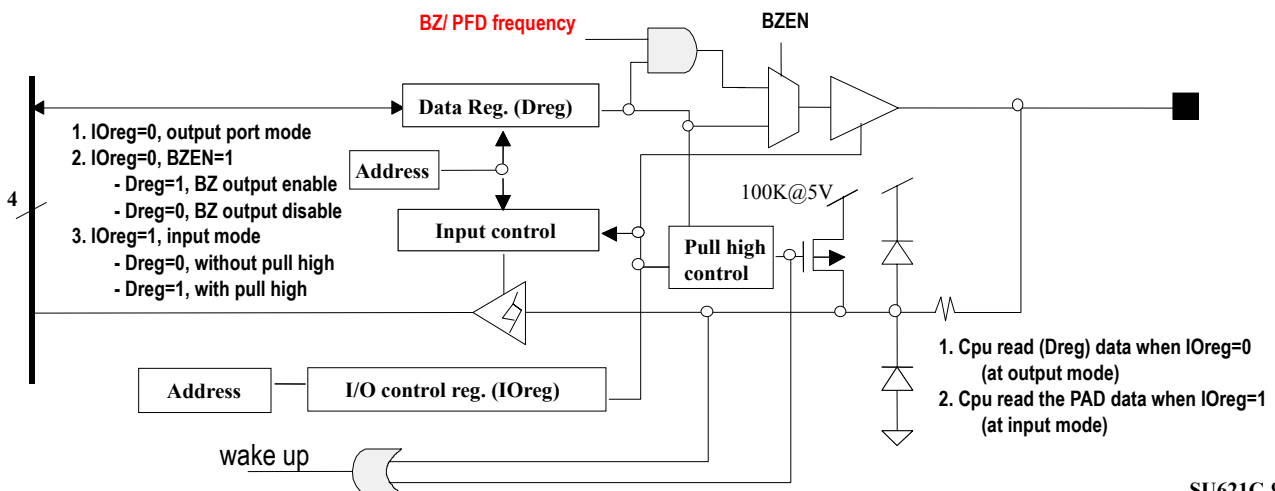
BZ/ PFD frequency

BZEN

Data Reg. (Dreg)

1. IOreg=0, output port mode
2. IOreg=0, BZEN=1
- Dreg=1, BZ output enable
- Dreg=0, BZ output disable
3. IOreg=1, input mode
- Dreg=0, without pull high
- Dreg=1, with pull high

4

Address

Input control

100K@5V

Pull high control

1. Cpu read (Dreg) data when IOreg=0 (at output mode)
2. Cpu read the PAD data when IOreg=1 (at input mode)

Address

I/O control reg. (IOreg)

wake up

SU621C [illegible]